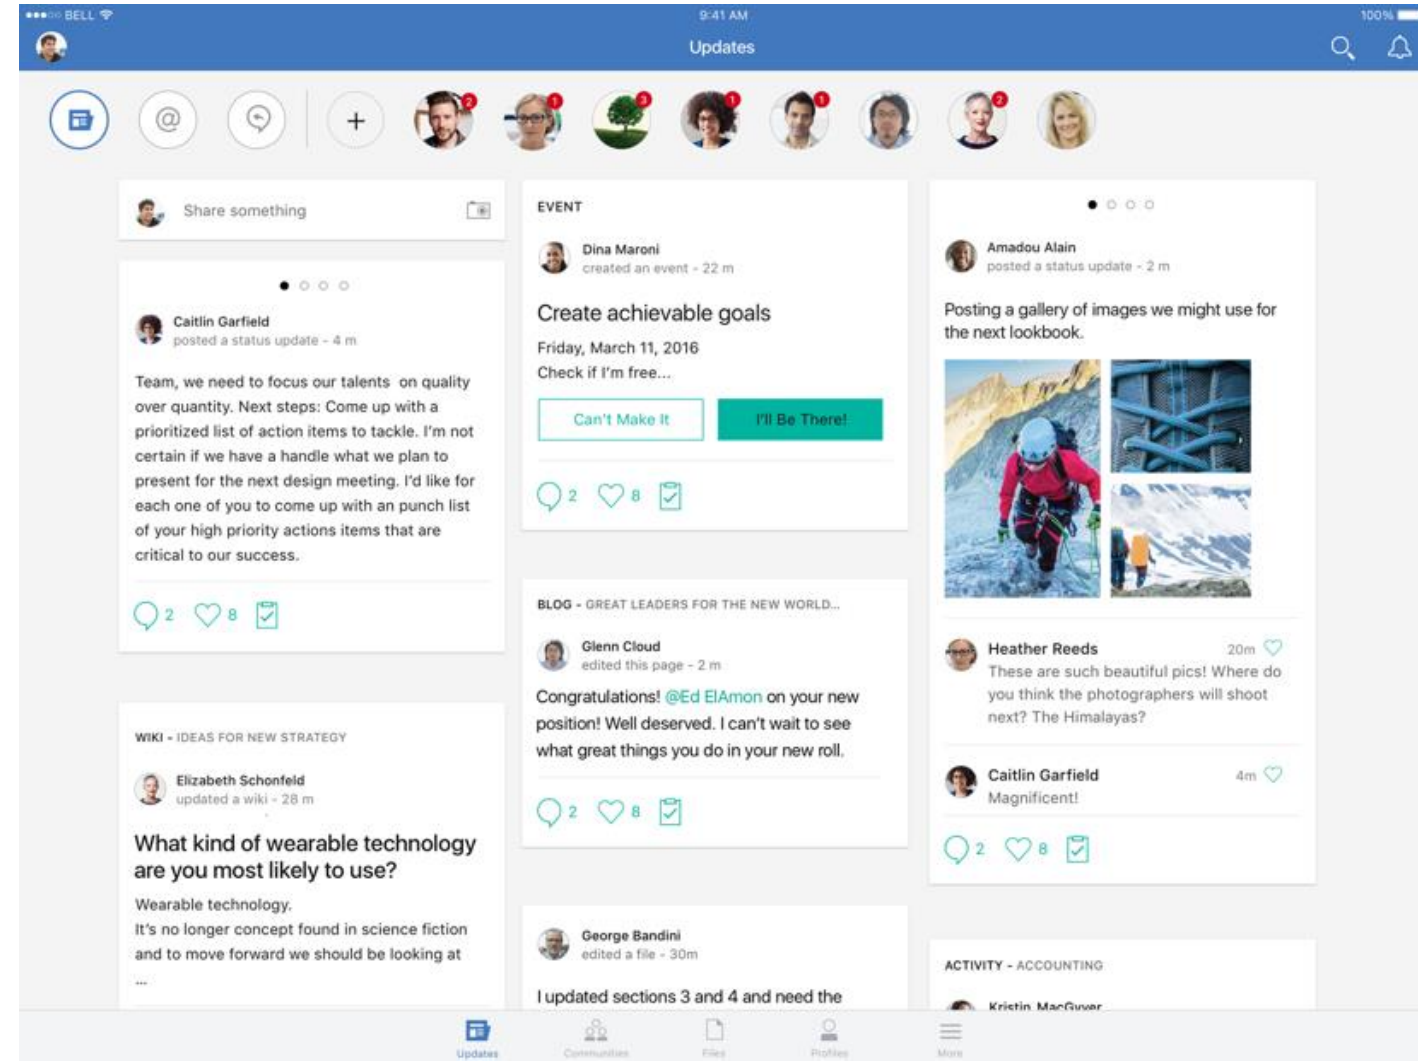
BELL 9:41 AM 100%

Updates

2 1 3 1 1 2

Share something

Caitlin Garfield
posted a status update - 4 m

Team, we need to focus our talents on quality over quantity. Next steps: Come up with a prioritized list of action items to tackle. I'm not certain if we have a handle what we plan to present for the next design meeting. I'd like for each one of you to come up with an punch list of your high priority actions items that are critical to our success.

2 8

WIKI - IDEAS FOR NEW STRATEGY

Elizabeth Schonfeld
updated a wiki - 28 m

What kind of wearable technology are you most likely to use?

Wearable technology.
It's no longer concept found in science fiction and to move forward we should be looking at
...

EVENT

Dina Maroni
created an event - 22 m

Create achievable goals

Friday, March 11, 2016
Check if I'm free...

Can't Make It
I'll Be There!

2 8

BLOG - GREAT LEADERS FOR THE NEW WORLD...

Glenn Cloud
edited this page - 2 m

Congratulations! @Ed ElAmon on your new position! Well deserved. I can't wait to see what great things you do in your new roll.

2 8

George Bandini
edited a file - 30m

I updated sections 3 and 4 and need the

Amadou Alain
posted a status update - 2 m

Posting a gallery of images we might use for the next lookbook.

Heather Reeds 20m
These are such beautiful pics! Where do you think the photographers will shoot next? The Himalayas?

Caitlin Garfield 4m
Magnificent!

2 8

ACTIVITY - ACCOUNTING

Kristin MacGyver

Updates Communities Files Profiles More